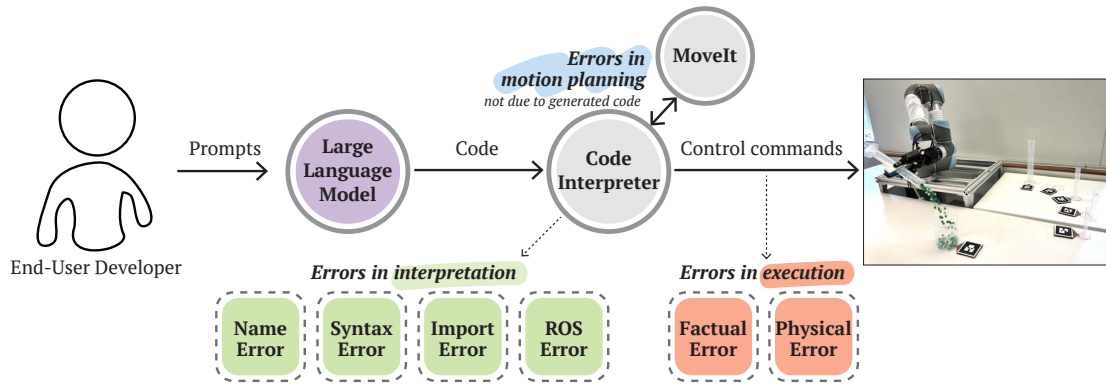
Errors in motion planning
not due to generated code

MoveIt

End-User Developer

Prompts

Large Language Model

Code

Code Interpreter

Control commands

Errors in interpretation

Name Error

Syntax Error

Import Error

ROS Error

Errors in execution

Factual Error

Physical Error